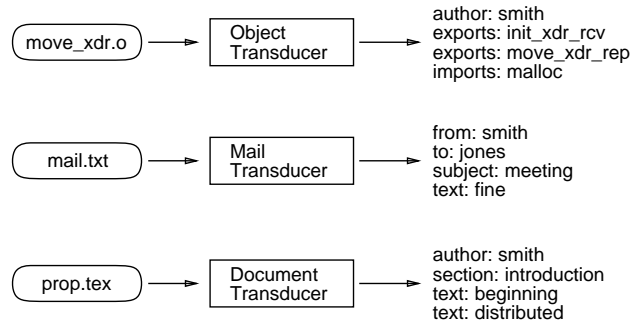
move_xdr.o

Object Transducer

author: smith
exports: init_xdr_rcv
exports: move_xdr_rep
imports: malloc

mail.txt

Mail Transducer

from: smith
to: jones
subject: meeting
text: fine

prop.tex

Document Transducer

author: smith
section: introduction
text: beginning
text: distributed